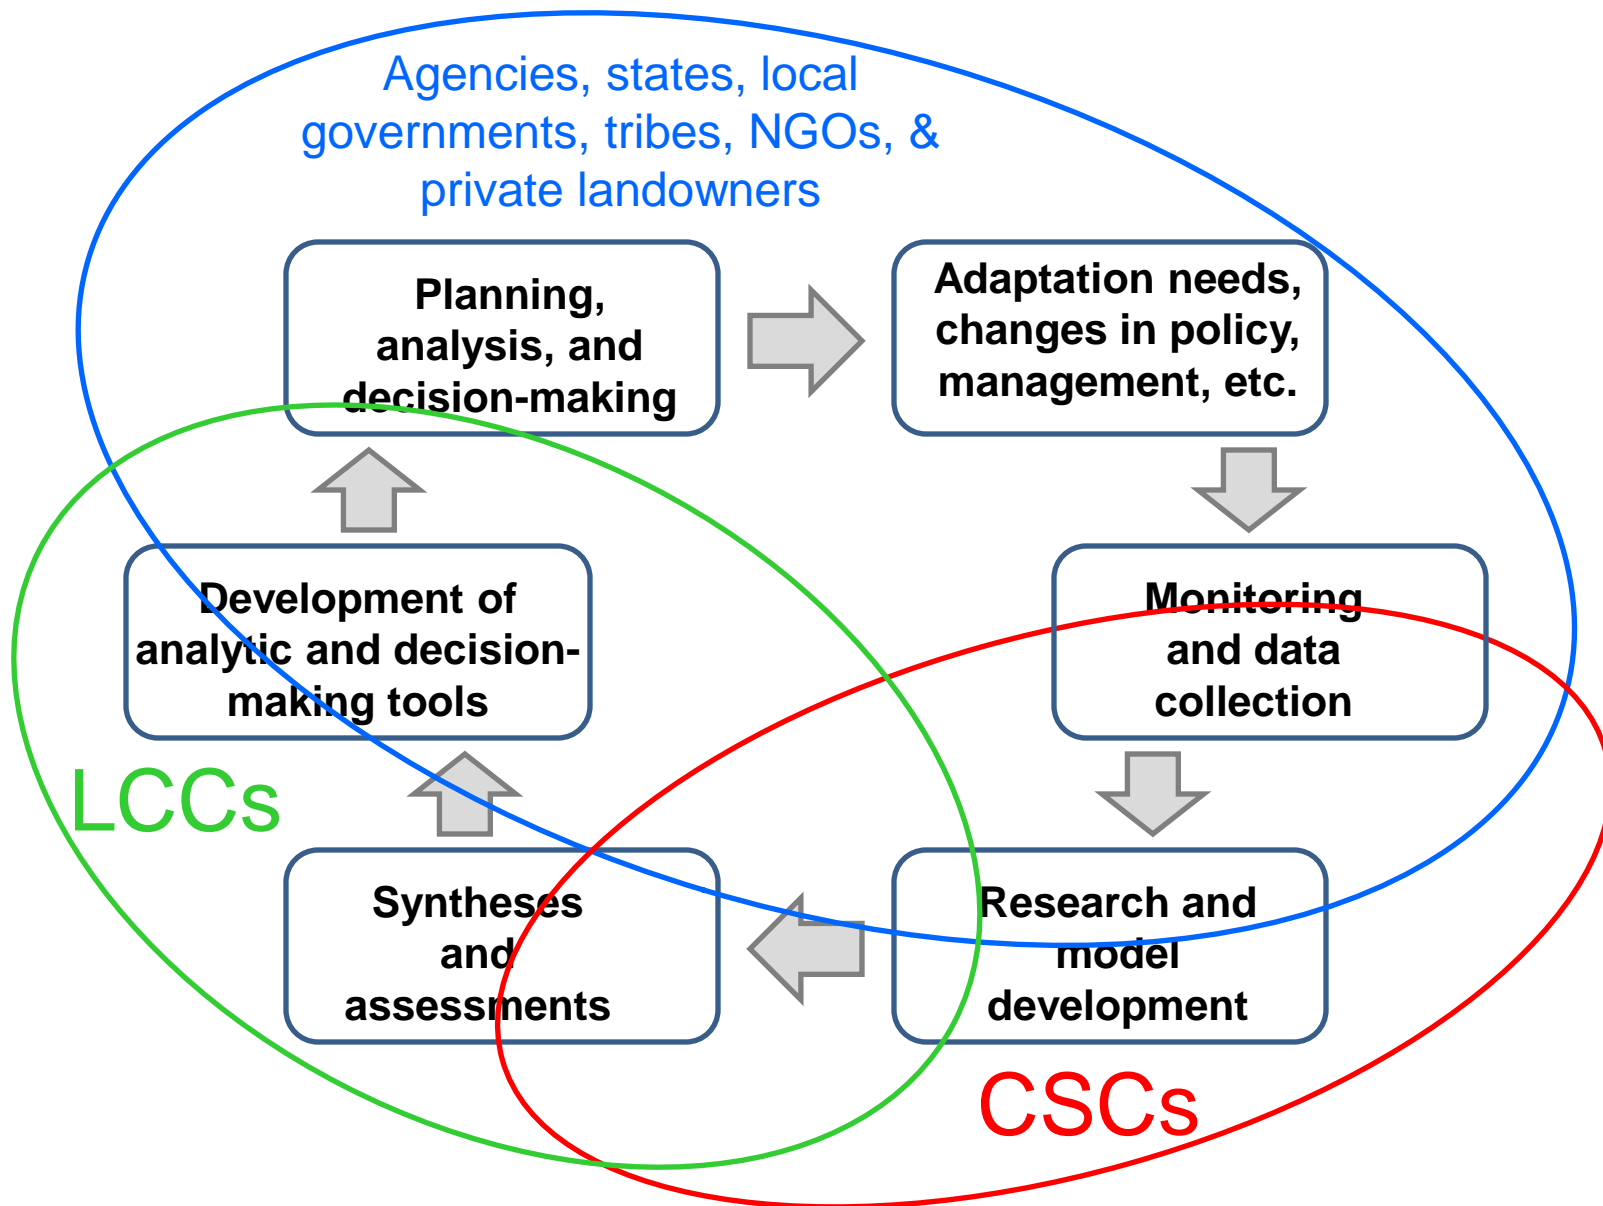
Agencies, states, local governments, tribes, NGOs, & private landowners

Planning, analysis, and decision-making

Adaptation needs, changes in policy, management, etc.

Monitoring and data collection

Research and model development

Syntheses and assessments

Development of analytic and decision-making tools

LCCs

CSCs